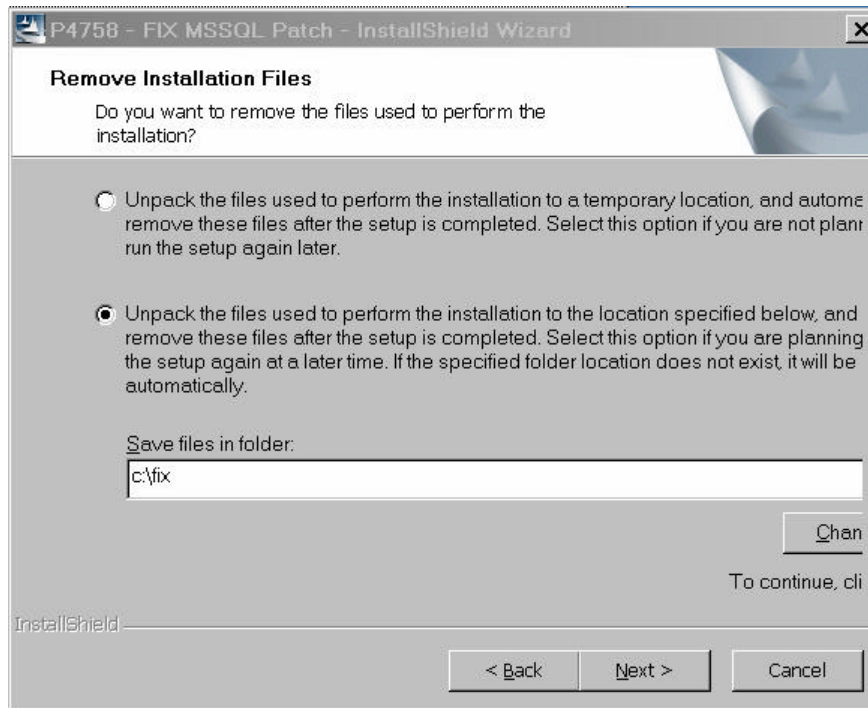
P4758 - FIX MSSQL Patch - InstallShield Wizard

Remove Installation Files

Do you want to remove the files used to perform the installation?

Unpack the files used to perform the installation to a temporary location, and autome remove these files after the setup is completed. Select this option if you are not planr run the setup again later.

Unpack the files used to perform the installation to the location specified below, and remove these files after the setup is completed. Select this option if you are planning the setup again at a later time. If the specified folder location does not exist, it will be automatically.

Save files in folder:

c:\fix

Chan

To continue, cli

InstallShield

< Back

Next >

Cancel